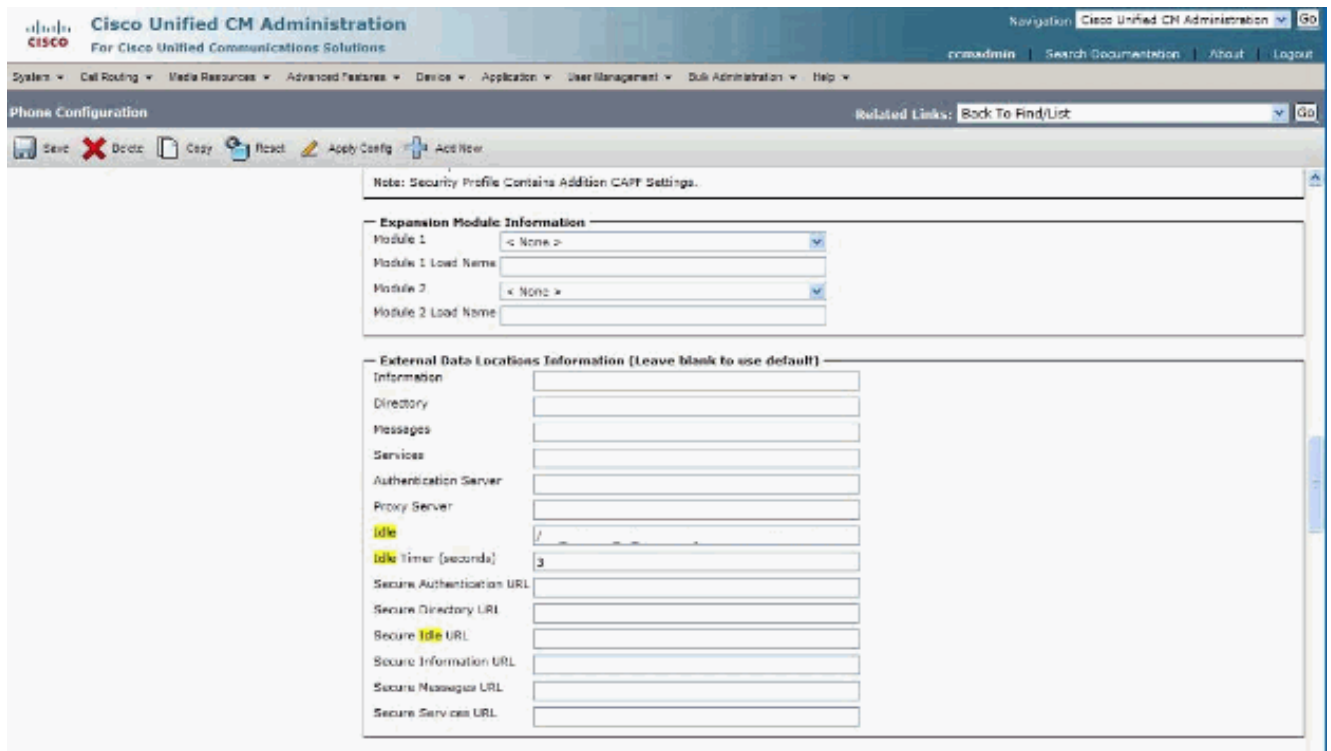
cisco Cisco Unified CM Administration
For Cisco Unified Communications Solutions

Navigation Cisco Unified CM Administration Go
ccmadmin | Search Documentation | About | Logout

System ▾ Call Routing ▾ Media Resources ▾ Advanced Features ▾ Device ▾ Application ▾ User Management ▾ Bulk Administration ▾ Help ▾

Phone Configuration
Related Links: Back To Find/List Go

Save Delete Copy Reset Apply Config Add New

Note: Security Profile Contains Addition CAPF Settings.

Expansion Module Information
Module 1 < None >
Module 1 Load Name
Module 2 < None >
Module 2 Load Name

External Data Locations Information (Leave blank to use default)
Information
Directory
Messages
Services
Authentication Server
Proxy Server
Idle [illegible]
Idle Timer (seconds) 3
Secure Authentication URL
Secure Directory URL
Secure Idle URL
Secure Information URL
Secure Messages URL
Secure Services URL